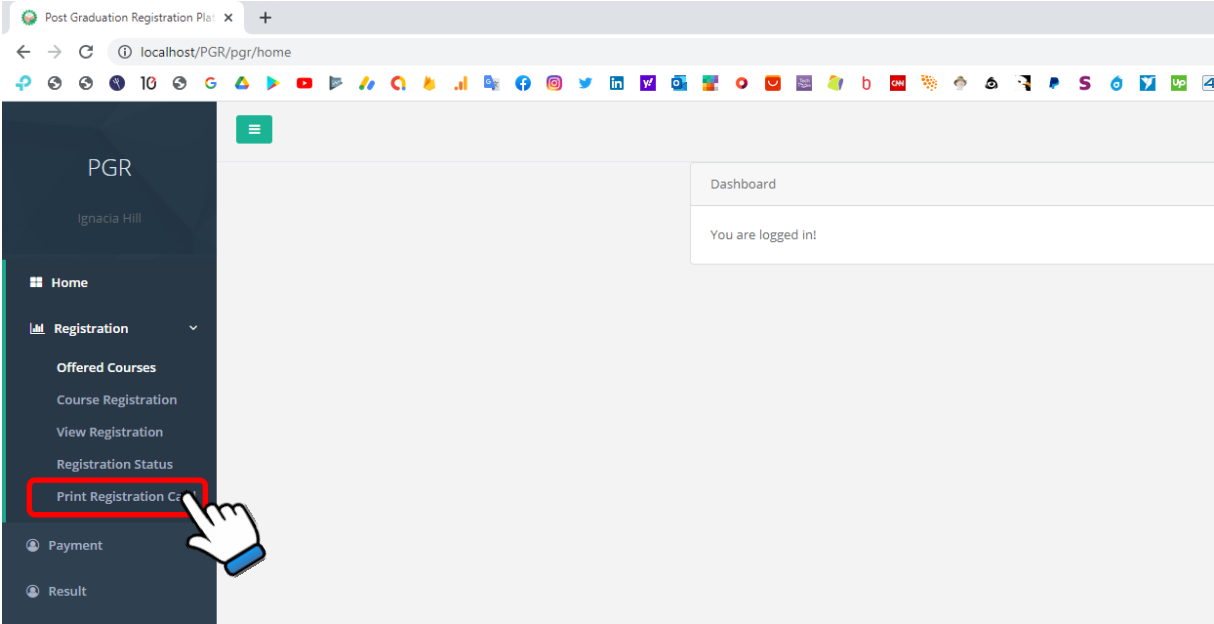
Post Graduation Registration Pla
localhost/PGR/pgr/home

PGR
Ignacia Hill

Home
Registration
Offered Courses
Course Registration
View Registration
Registration Status
Print Registration Ca
Payment
Result

Dashboard
You are logged in!